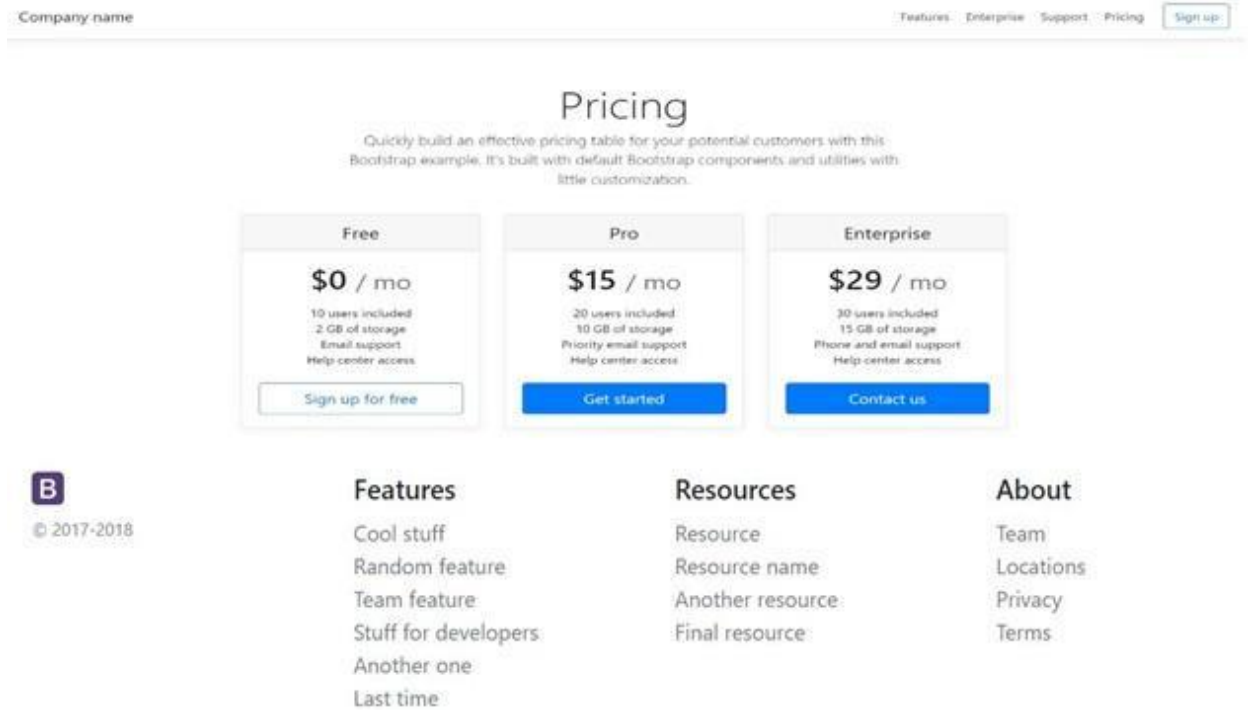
Company name

Features Enterprise Support Pricing Sign up

Pricing

Quickly build an effective pricing table for your potential customers with this Bootstrap example. It's built with default Bootstrap components and utilities with little customization.

Free

$0 / mo

10 users included
2 GB of storage
Email support
Help center access

Sign up for free

Pro

$15 / mo

20 users included
10 GB of storage
Priority email support
Help center access

Get started

Enterprise

$29 / mo

30 users included
15 GB of storage
Phone and email support
Help center access

Contact us

B

© 2017-2018

Features

Cool stuff
Random feature
Team feature
Stuff for developers
Another one
Last time

Resources

Resource
Resource name
Another resource
Final resource

About

Team
Locations
Privacy
Terms